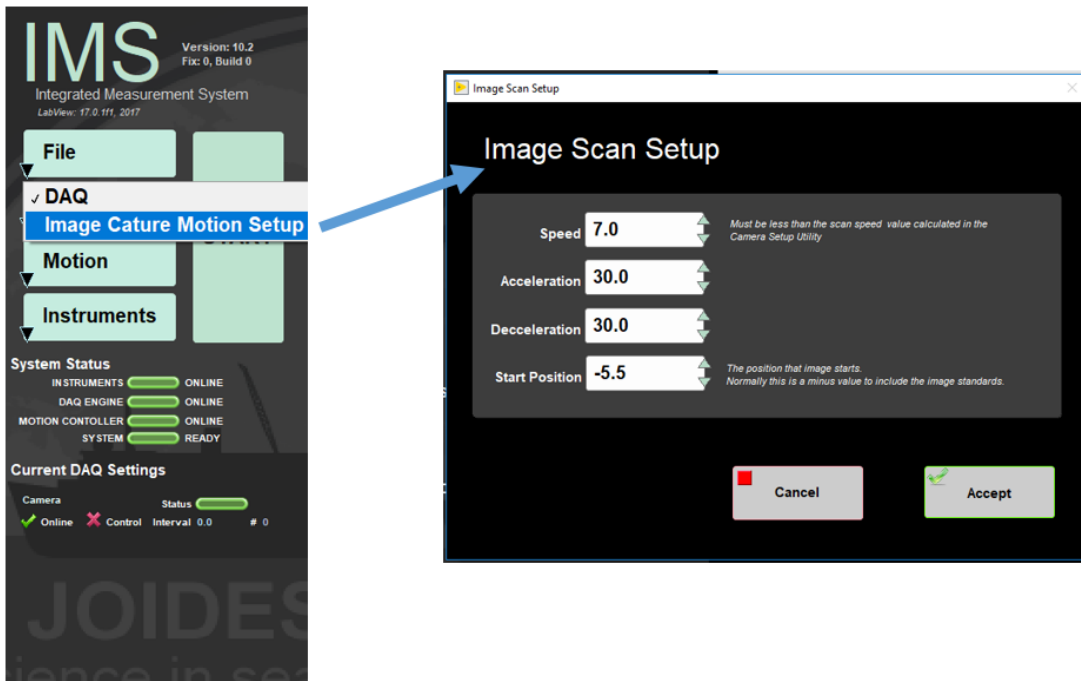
IMS
Version: 10.2
Fix: 0, Build 0
Integrated Measurement System
LabView: 17.0.1f1, 2017

File
✓ DAQ
Image Cature Motion Setup
Motion
Instruments

System Status
INSTRUMENTS ONLINE
DAQ ENGINE ONLINE
MOTION CONTOLLER ONLINE
SYSTEM READY

Current DAQ Settings
Camera
Status
✓ Online ✗ Control Interval 0.0 # 0

JOIDES
ience in se

Image Scan Setup

Image Scan Setup

Speed 7.0
Must be less than the scan speed value calculated in the Camera Setup Utility

Acceleration 30.0

Decceleration 30.0

Start Position -5.5
The position that image starts.
Normally this is a minus value to include the image standards.

Cancel
Accept